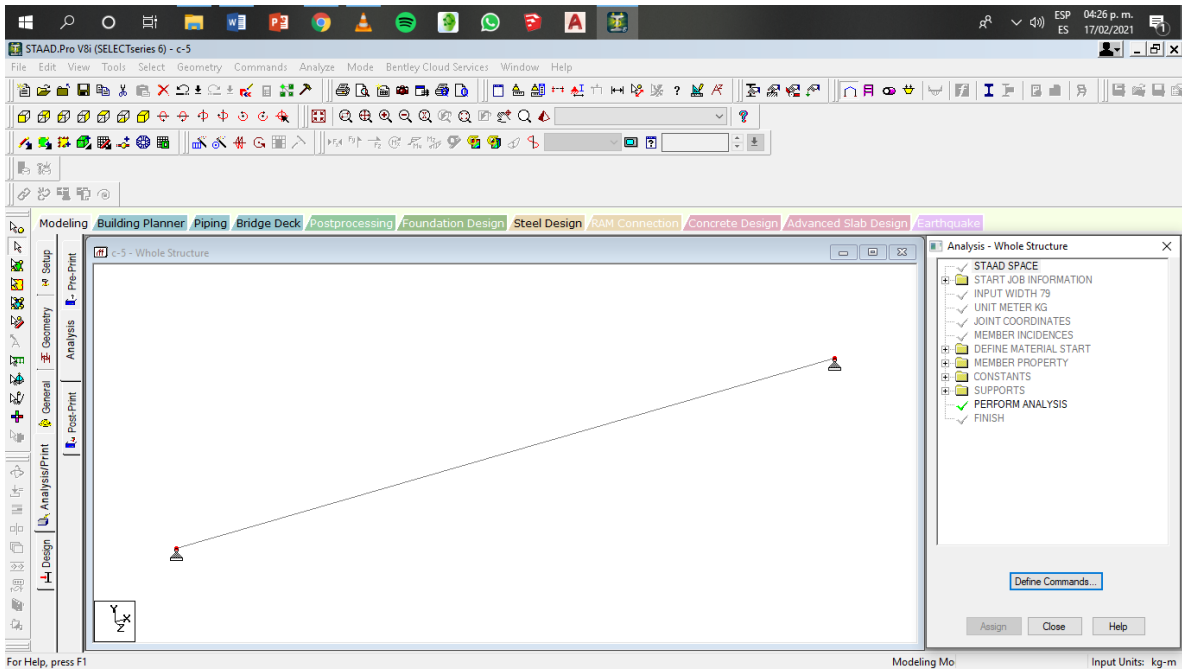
ESP ES 04:26 p. m. 17/02/2021

STAAD.Pro V8i (SELECTseries 6) - c-5

File Edit View Tools Select Geometry Commands Analyze Mode Bentley Cloud Services Window Help

Modeling Building Planner Piping Bridge Deck Postprocessing Foundation Design Steel Design RAM Connection Concrete Design Advanced Slab Design Earthquake

Setup Geometry General Analysis/Print Design Pre-Print Analysis Post-Print

c-5 - Whole Structure

Analysis - Whole Structure

STAAD SPACE
START JOB INFORMATION
INPUT WIDTH 79
UNIT METER KG
JOINT COORDINATES
MEMBER INCIDENCES
DEFINE MATERIAL START
MEMBER PROPERTY
CONSTANTS
SUPPORTS
PERFORM ANALYSIS
FINISH

Define Commands...

Assign Close Help

Y X Z

For Help, press F1 Modeling Mo Input Units: kg-m